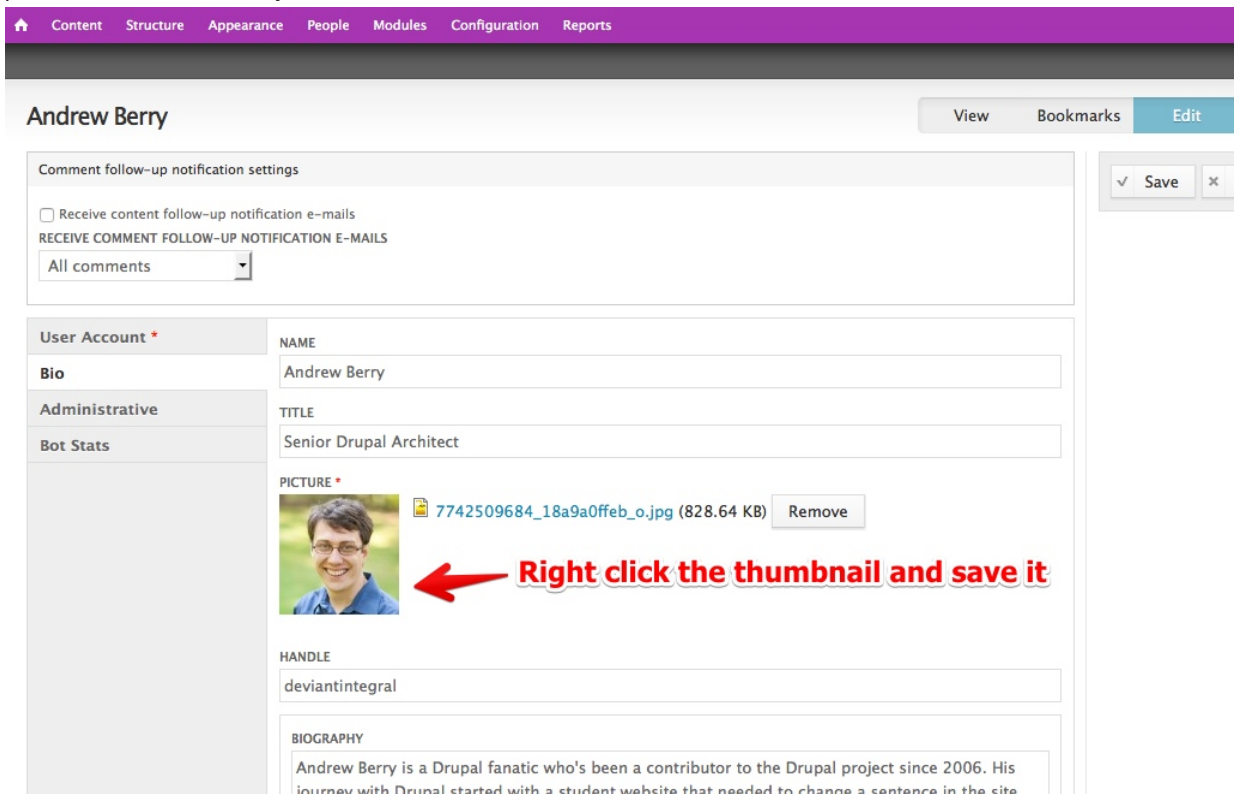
Content Structure Appearance People Modules Configuration Reports

Andrew Berry

View Bookmarks Edit

✓ Save ×

Comment follow-up notification settings

Receive content follow-up notification e-mails

RECEIVE COMMENT FOLLOW-UP NOTIFICATION E-MAILS

All comments

User Account *

Bio

Administrative

Bot Stats

NAME

Andrew Berry

TITLE

Senior Drupal Architect

PICTURE *

7742509684_18a9a0ffeb_o.jpg (828.64 KB) Remove

Right click the thumbnail and save it

HANDLE

deviantintegral

BIOGRAPHY

Andrew Berry is a Drupal fanatic who's been a contributor to the Drupal project since 2006. His journey with Drupal started with a student website that needed to change a sentence in the site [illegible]